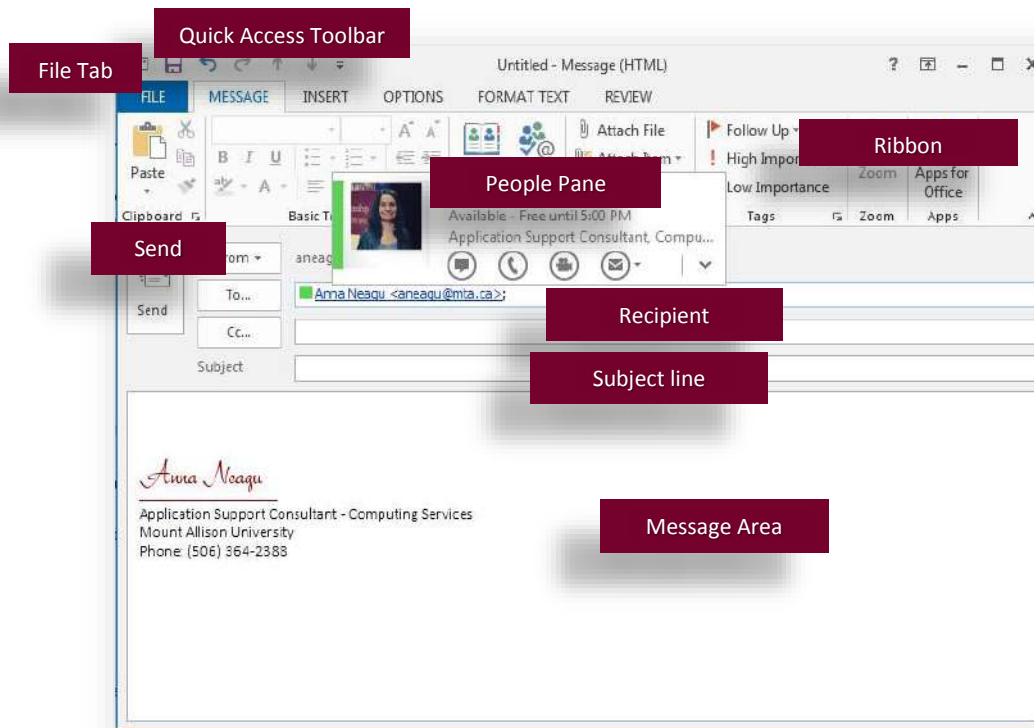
Quick Access Toolbar

File Tab

Untitled - Message (HTML)

?

FILE MESSAGE INSERT OPTIONS FORMAT TEXT REVIEW

Paste

Clipboard

Basic T

Attach File

Attach Item

Follow Up

High Impor

Low Importance

Tags

Zoom

Zoom

Apps for Office

Apps

Ribbon

People Pane

Available - Free until 5:00 PM

Application Support Consultant, Compu...

Send

From

aneag

Send

To...

Anna Neagu <aneagu@mta.ca>;

Recipient

Cc...

Subject

Subject line

Anna Neagu

Application Support Consultant - Computing Services
Mount Allison University
Phone (506) 364-2388

Message Area